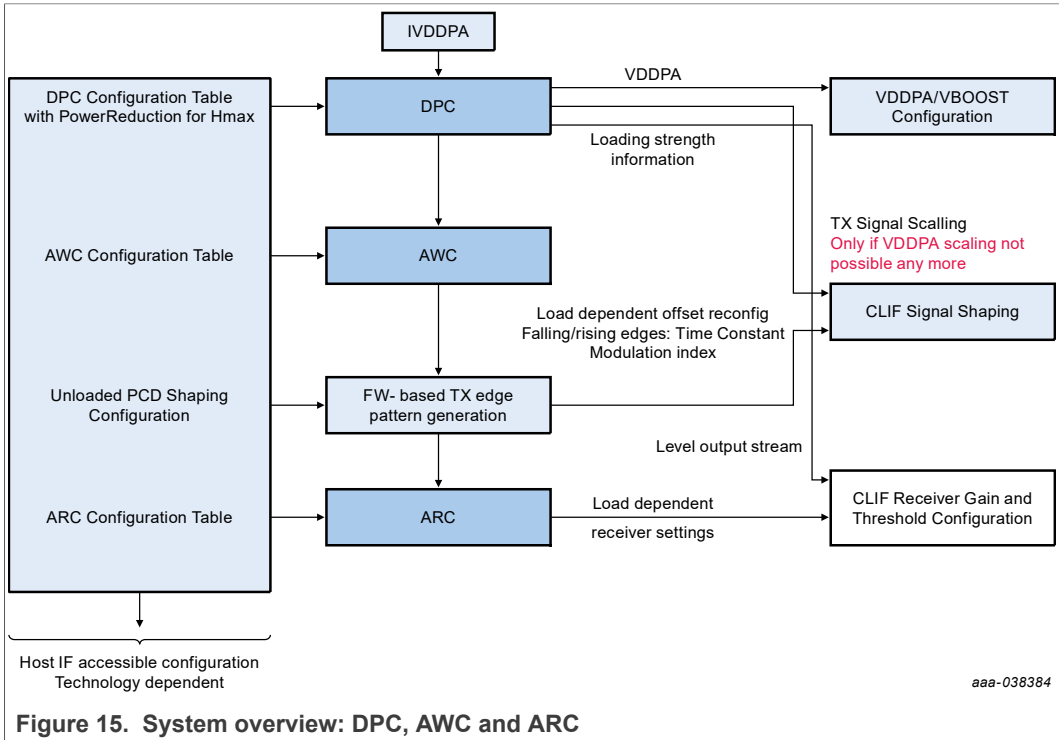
IVDDPA

DPC Configuration Table with PowerReduction for Hmax

DPC

VDDPA

VDDPA/VBOOST Configuration

Loading strength information

AWC Configuration Table

AWC

TX Signal Scalling
Only if VDDPA scaling not possible any more

CLIF Signal Shaping

Load dependent offset reconfig
Falling/rising edges: Time Constant
Modulation index

Unloaded PCD Shaping Configuration

FW- based TX edge pattern generation

Level output stream

ARC Configuration Table

ARC

Load dependent

receiver settings

CLIF Receiver Gain and Threshold Configuration

Host IF accessible configuration
Technology dependent

aaa-038384

Figure 15. System overview: DPC, AWC and ARC